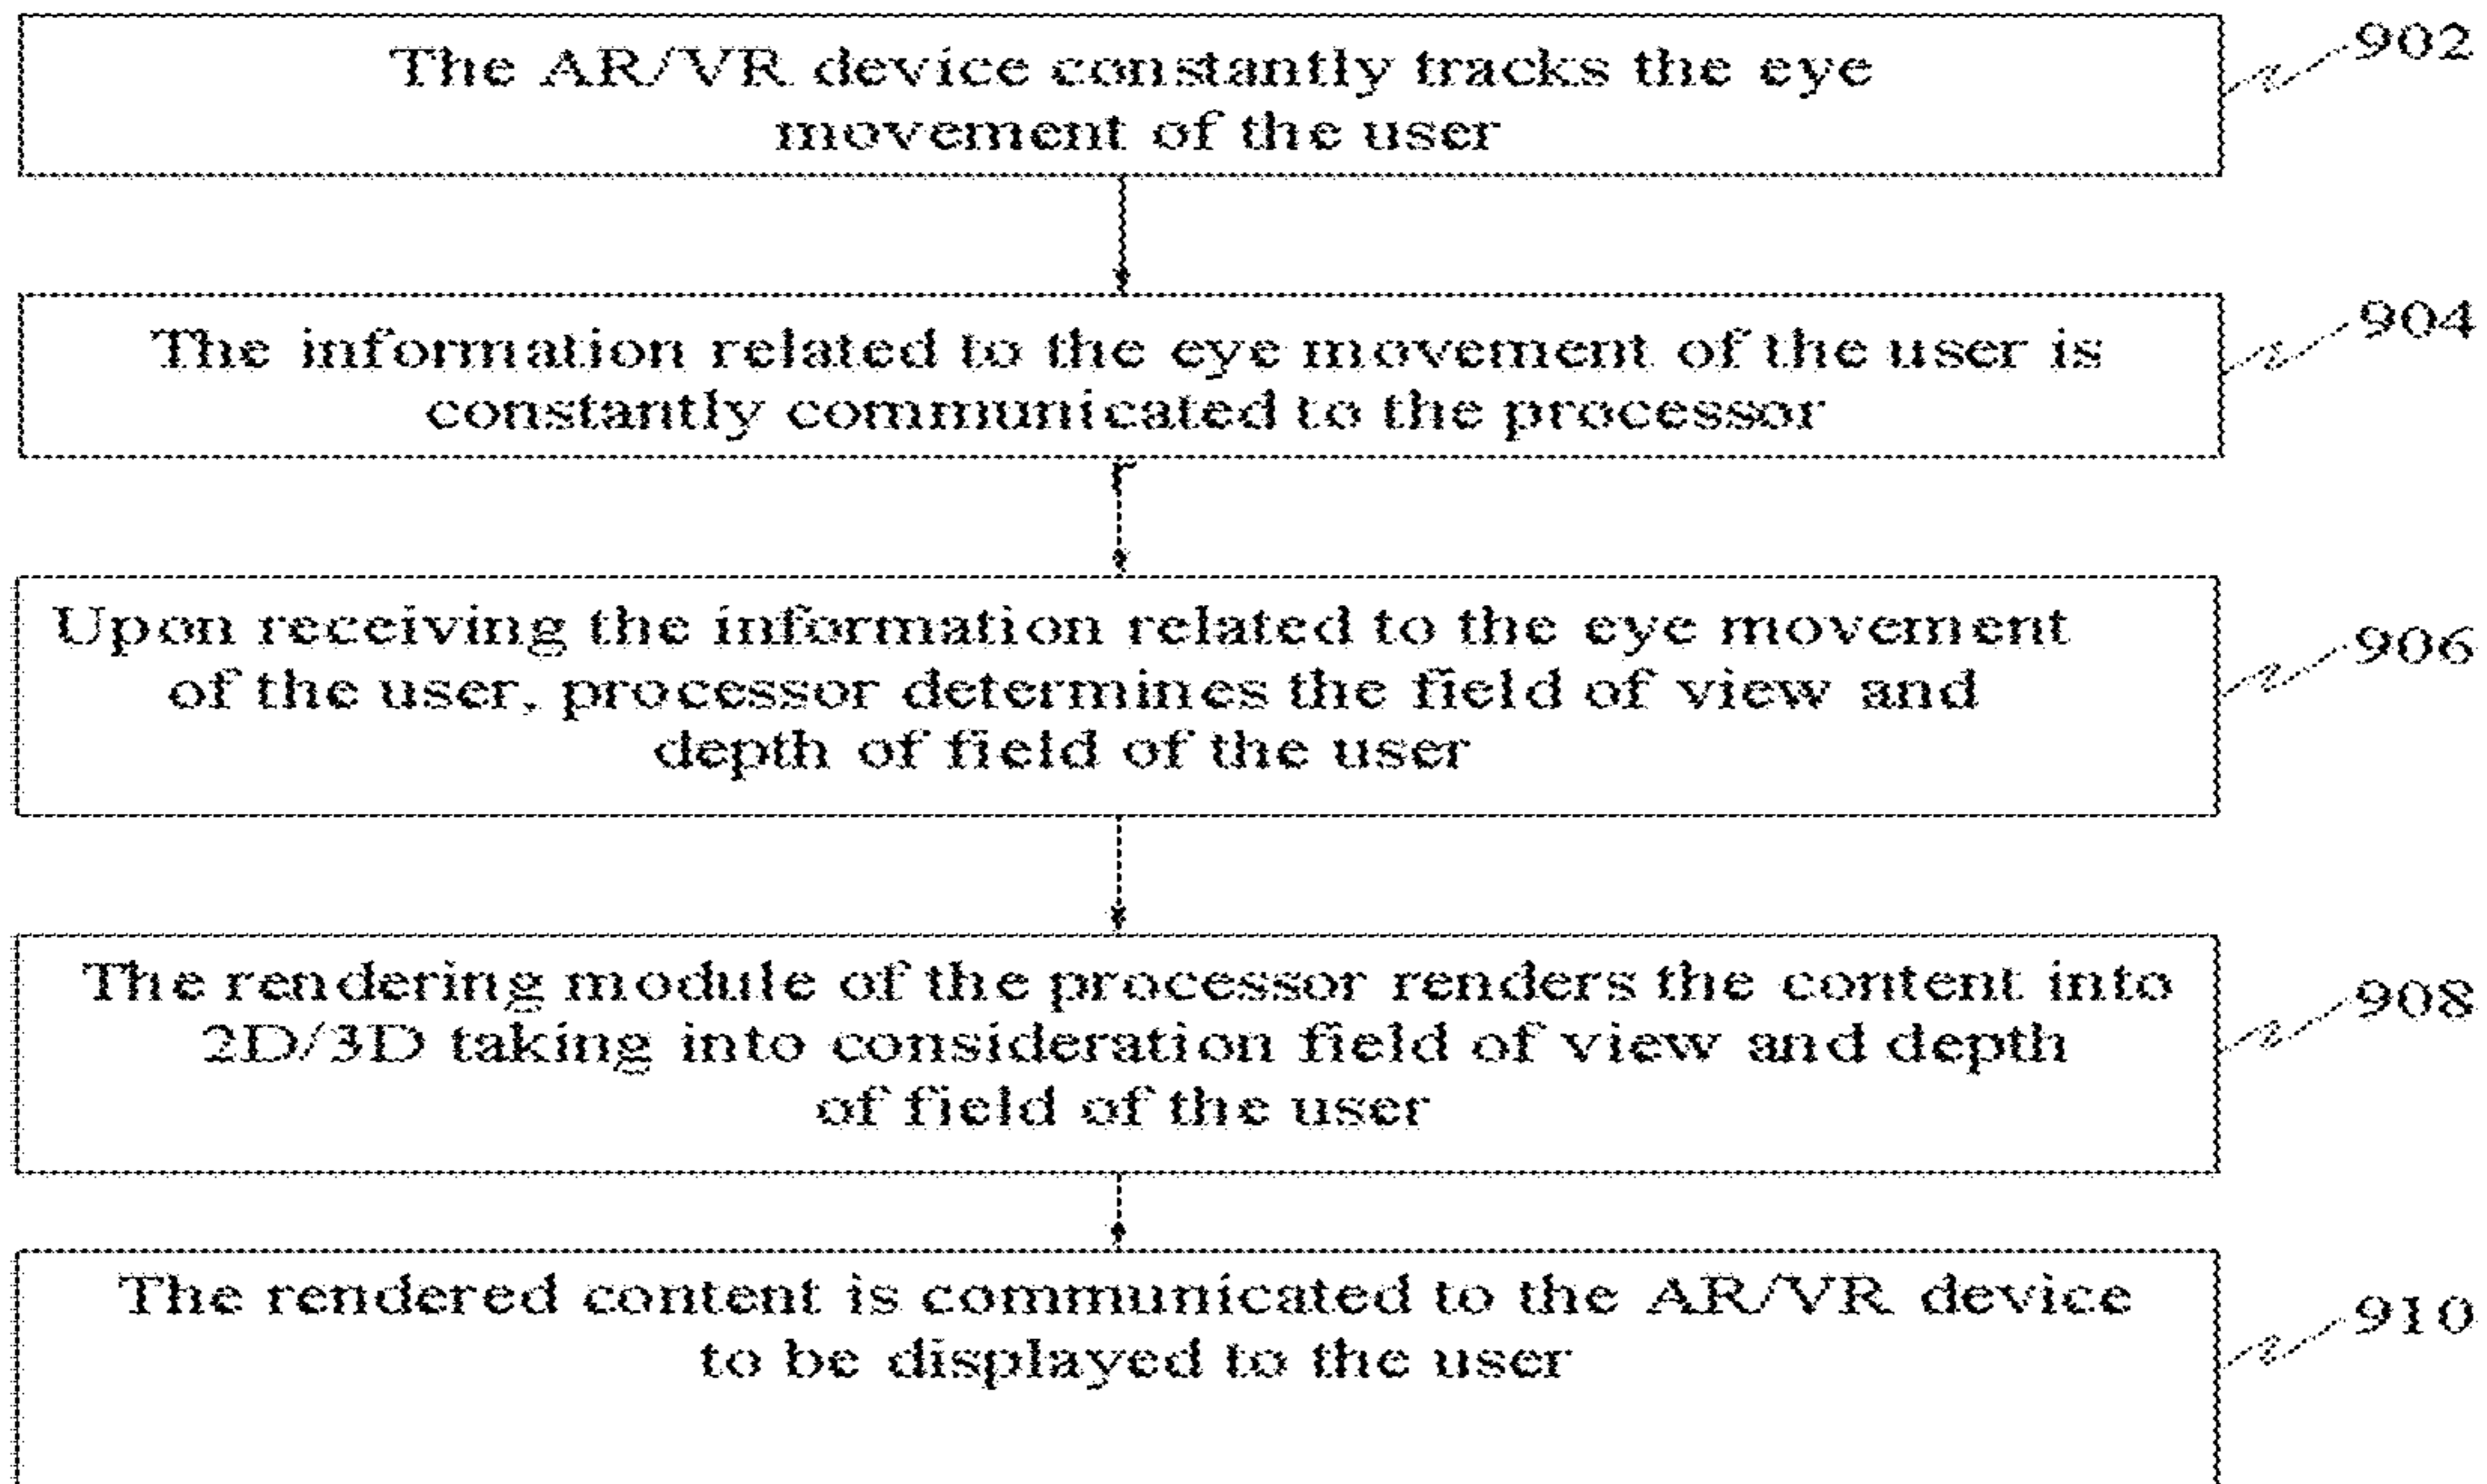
The AR/VR device constantly tracks the eye movement of the user

902

The information related to the eye movement of the user is constantly communicated to the processor

904

Upon receiving the information related to the eye movement of the user, processor determines the field of view and depth of field of the user

906

The rendering module of the processor renders the content into 2D/3D taking into consideration field of view and depth of field of the user

908

The rendered content is communicated to the AR/VR device to be displayed to the user

910